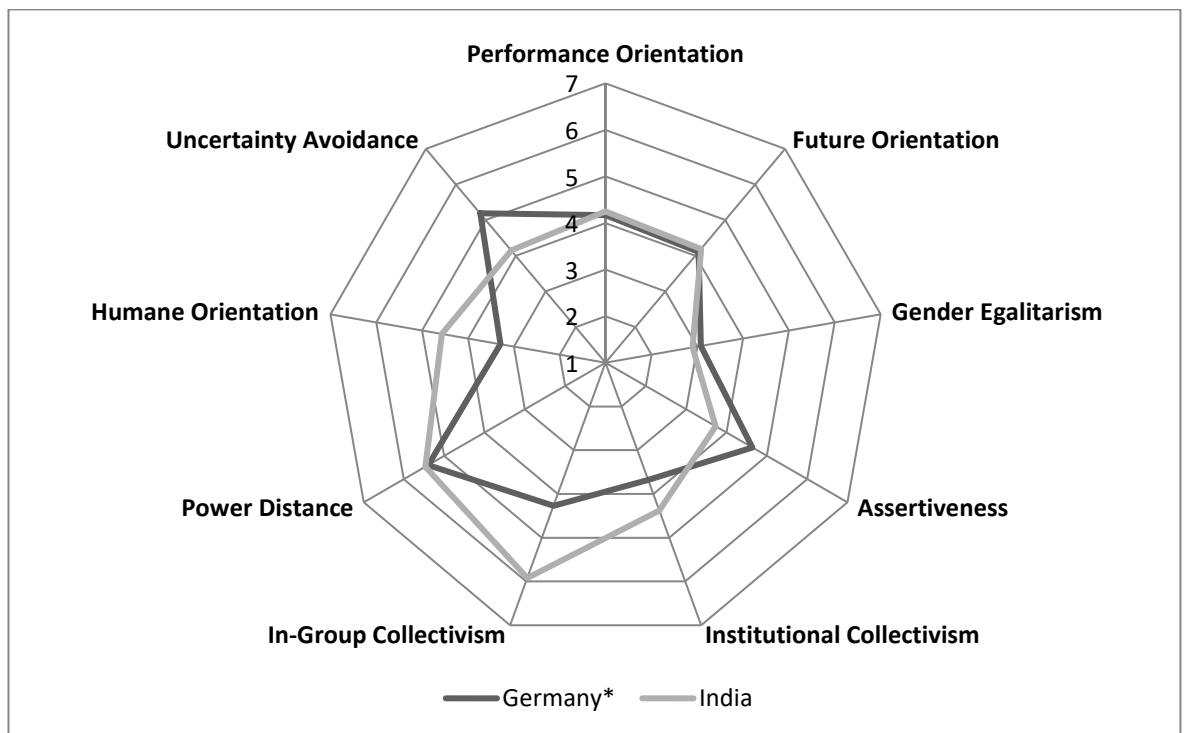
Performance Orientation
7
6
5
4
3
2
1
Future Orientation
Gender Egalitarism
Assertiveness
Institutional Collectivism
In-Group Collectivism
Power Distance
Humane Orientation
Uncertainty Avoidance

Germany* India